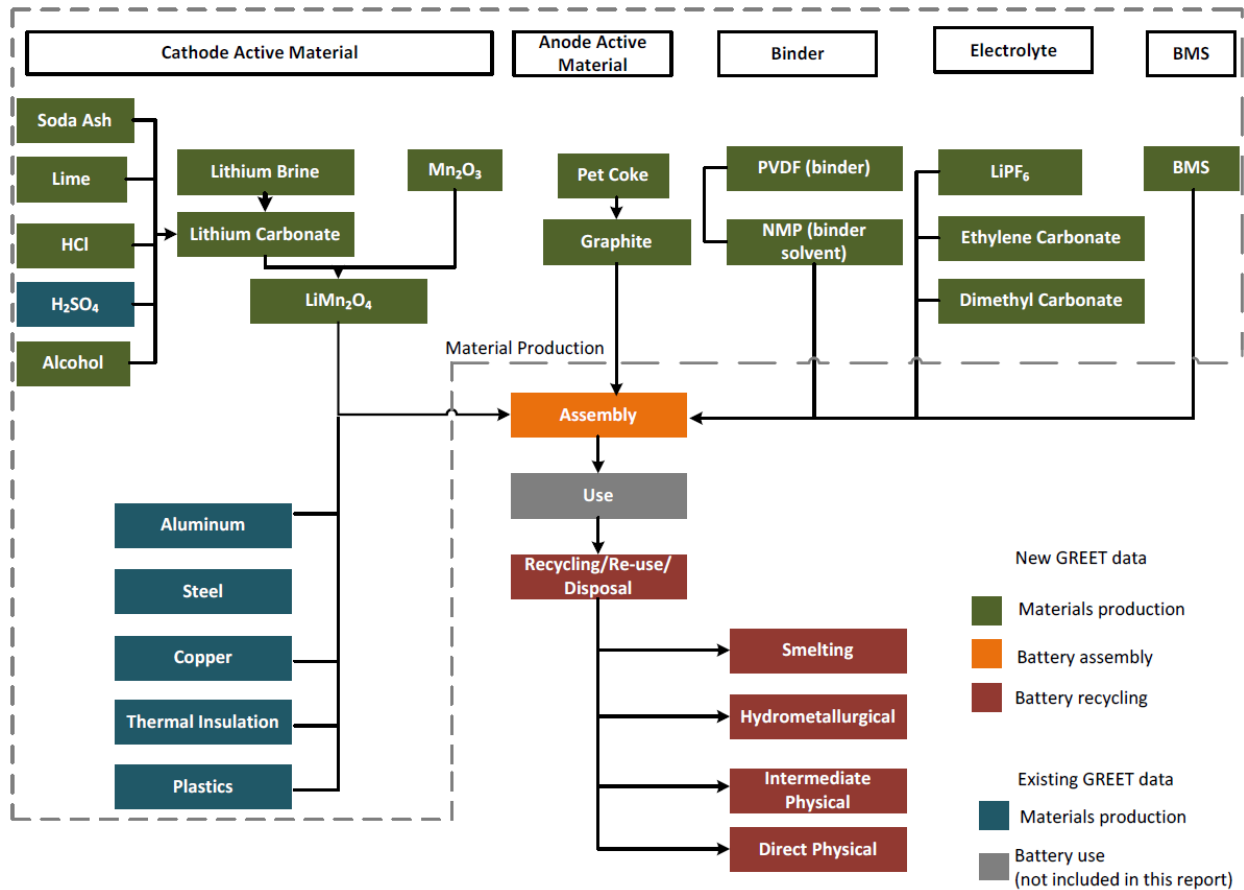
Cathode Active Material

Anode Active Material

Binder

Electrolyte

BMS

Soda Ash

Lime

HCl

$H_2SO_4$

Alcohol

Lithium Brine

Lithium Carbonate

$Mn_2O_3$

$LiMn_2O_4$

Pet Coke

Graphite

PVDF (binder)

NMP (binder solvent)

$LiPF_6$

Ethylene Carbonate

Dimethyl Carbonate

BMS

Material Production

Assembly

Use

Recycling/Re-use/ Disposal

Aluminum

Steel

Copper

Thermal Insulation

Plastics

Smelting

Hydrometallurgical

Intermediate Physical

Direct Physical

New GREET data

Materials production

Battery assembly

Battery recycling

Existing GREET data

Materials production

Battery use (not included in this report)